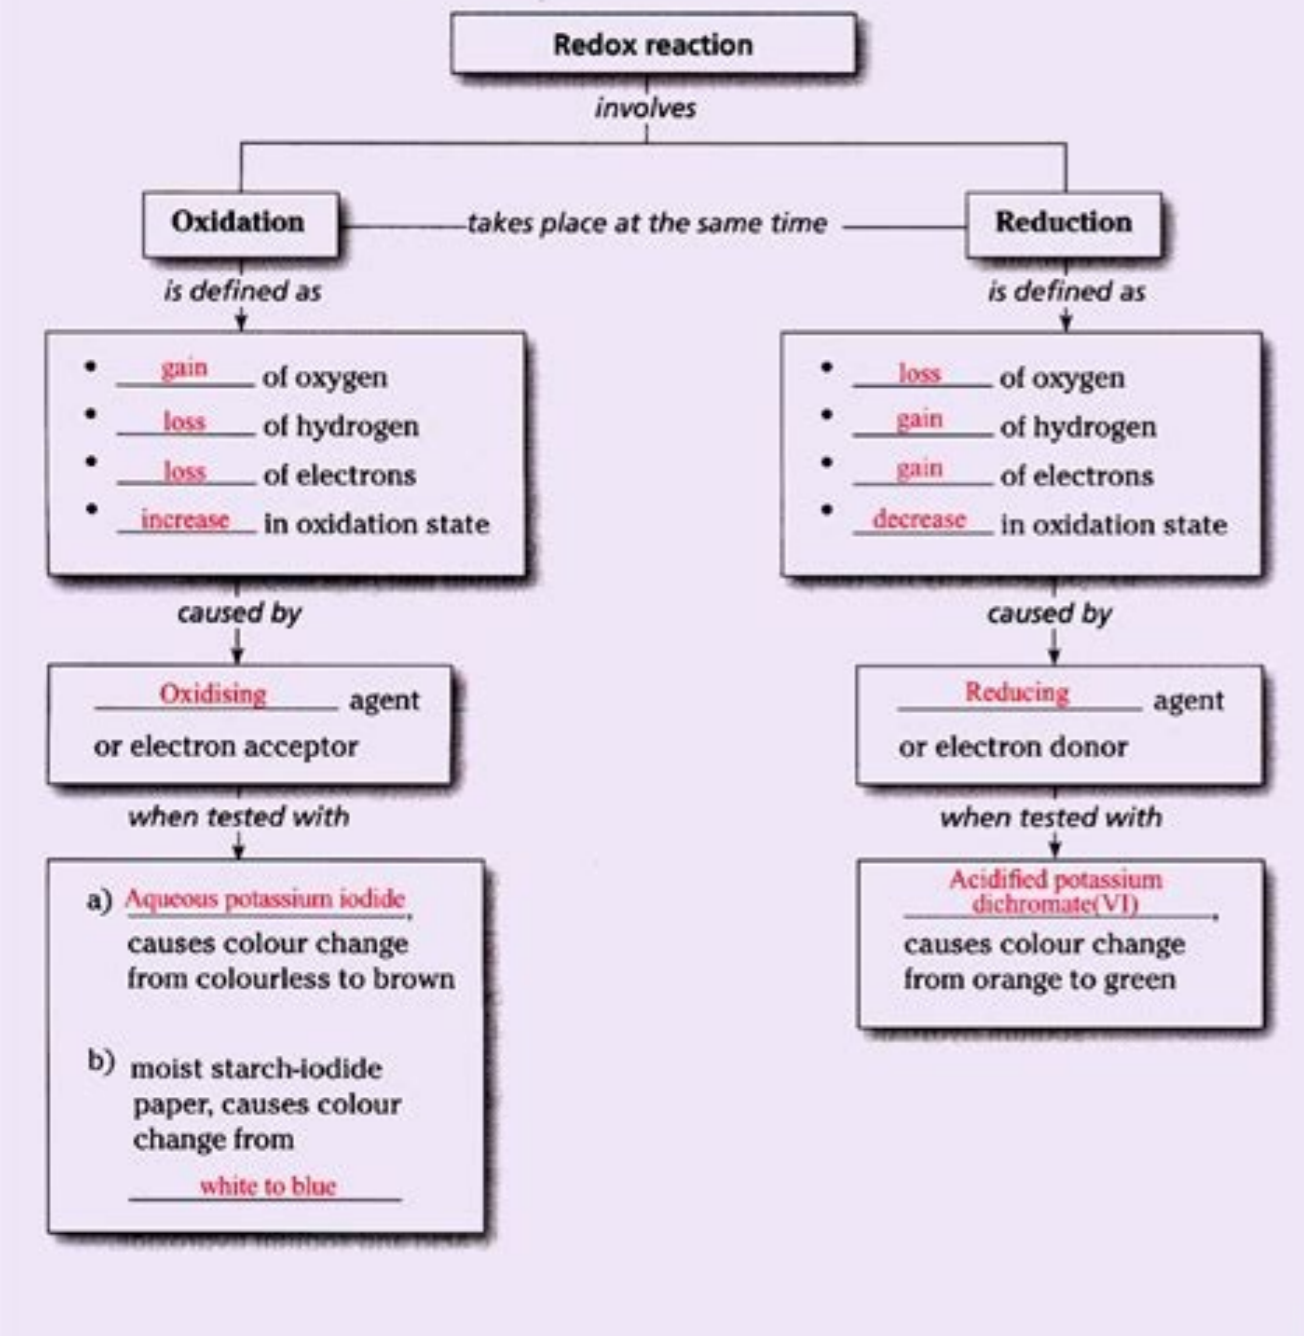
Redox reaction

involves

Oxidation — takes place at the same time — Reduction

is defined as

- gain of oxygen
- loss of hydrogen
- loss of electrons
- increase in oxidation state

caused by

Oxidising agent or electron acceptor

when tested with

a) Aqueous potassium iodide, causes colour change from colourless to brown

b) moist starch-iodide paper, causes colour change from white to blue

is defined as

- loss of oxygen
- gain of hydrogen
- gain of electrons
- decrease in oxidation state

caused by

Reducing agent or electron donor

when tested with

Acidified potassium dichromate(VI), causes colour change from orange to green